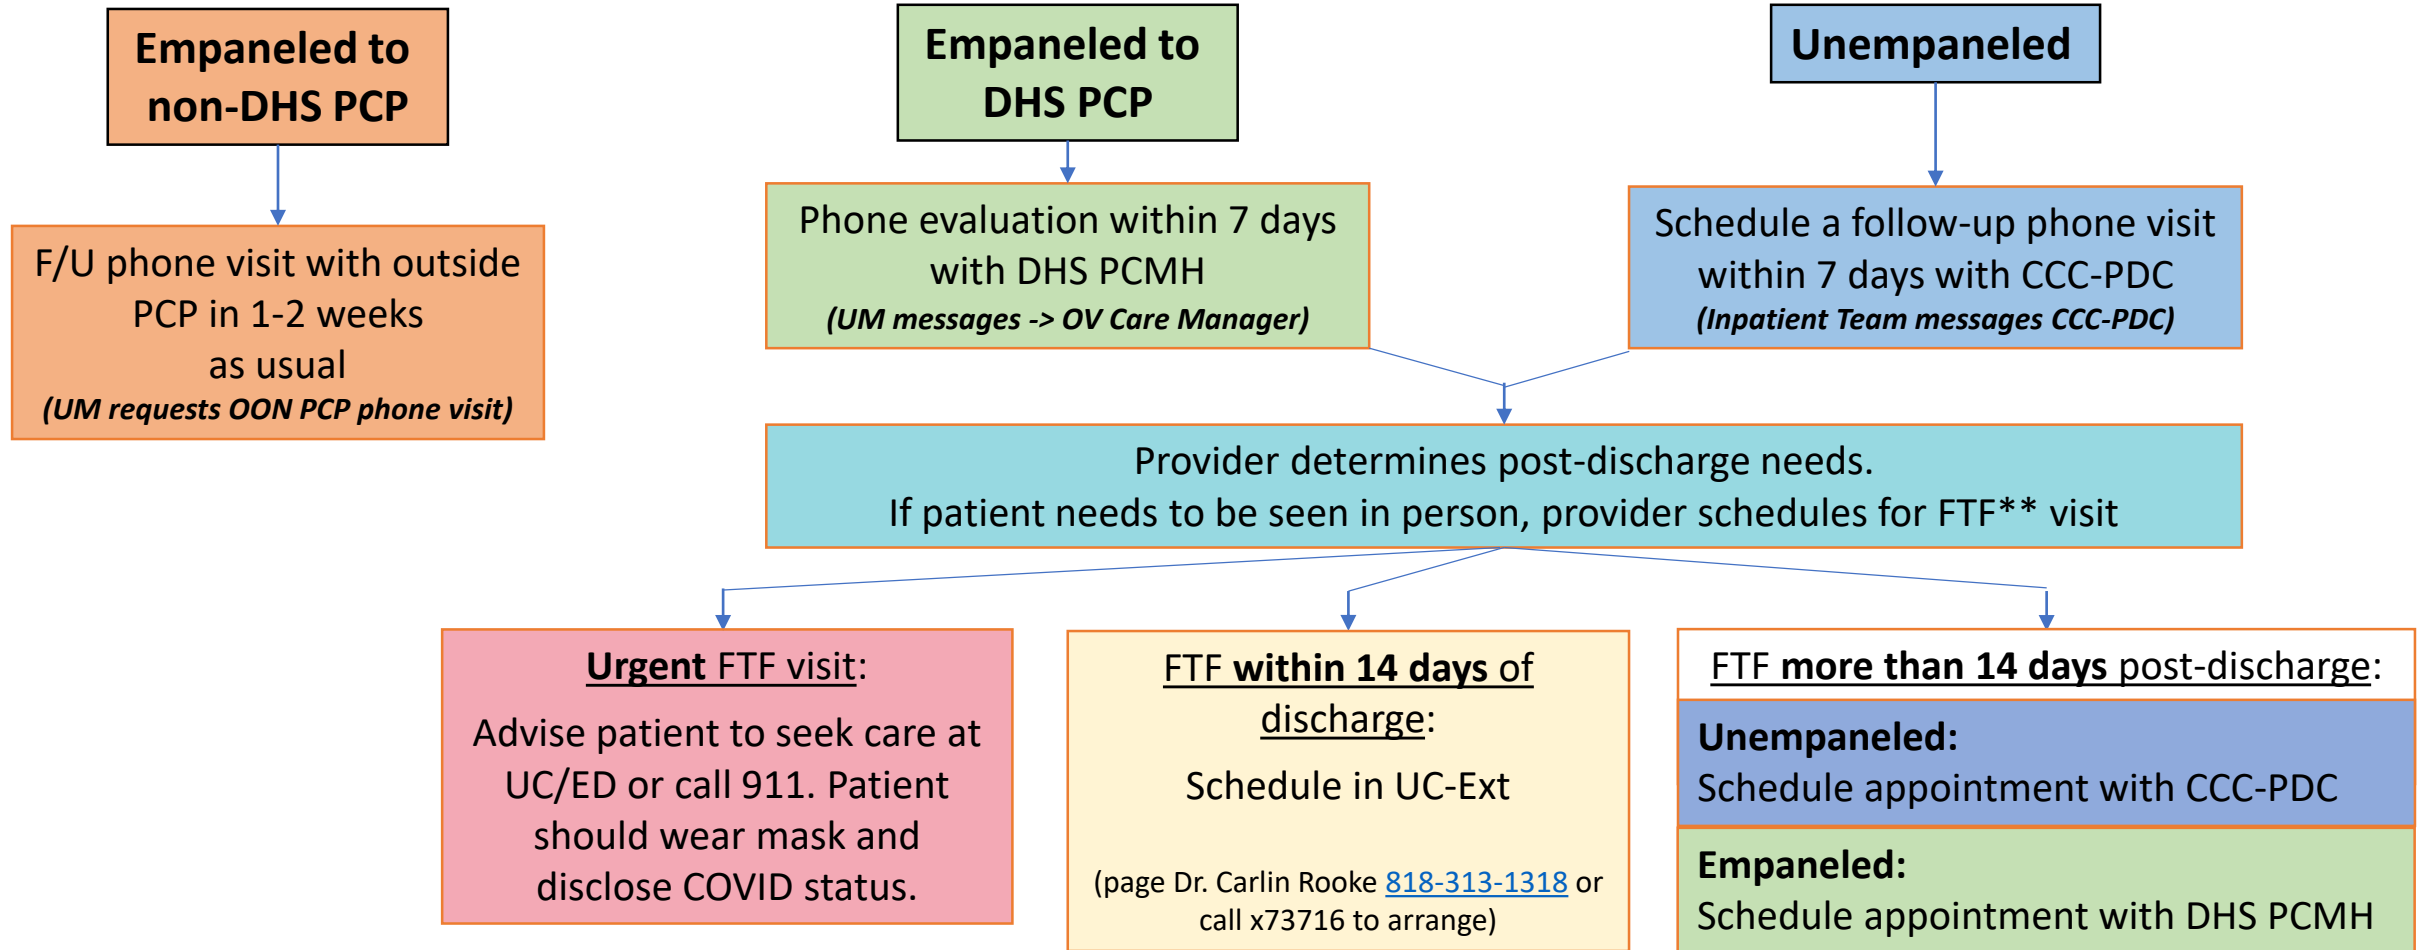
Empaneled to non-DHS PCP

F/U phone visit with outside PCP in 1-2 weeks as usual
(UM requests OON PCP phone visit)

Empaneled to DHS PCP

Phone evaluation within 7 days with DHS PCMH
(UM messages -> OV Care Manager)

Unempaneled

Schedule a follow-up phone visit within 7 days with CCC-PDC
(Inpatient Team messages CCC-PDC)

Provider determines post-discharge needs.
If patient needs to be seen in person, provider schedules for FTF** visit

Urgent FTF visit:

Advise patient to seek care at UC/ED or call 911. Patient should wear mask and disclose COVID status.

FTF within 14 days of discharge:

Schedule in UC-Ext

(page Dr. Carlin Rooke 818-313-1318 or call x73716 to arrange)

FTF more than 14 days post-discharge:

Unempaneled:
Schedule appointment with CCC-PDC

Empaneled:
Schedule appointment with DHS PCMH